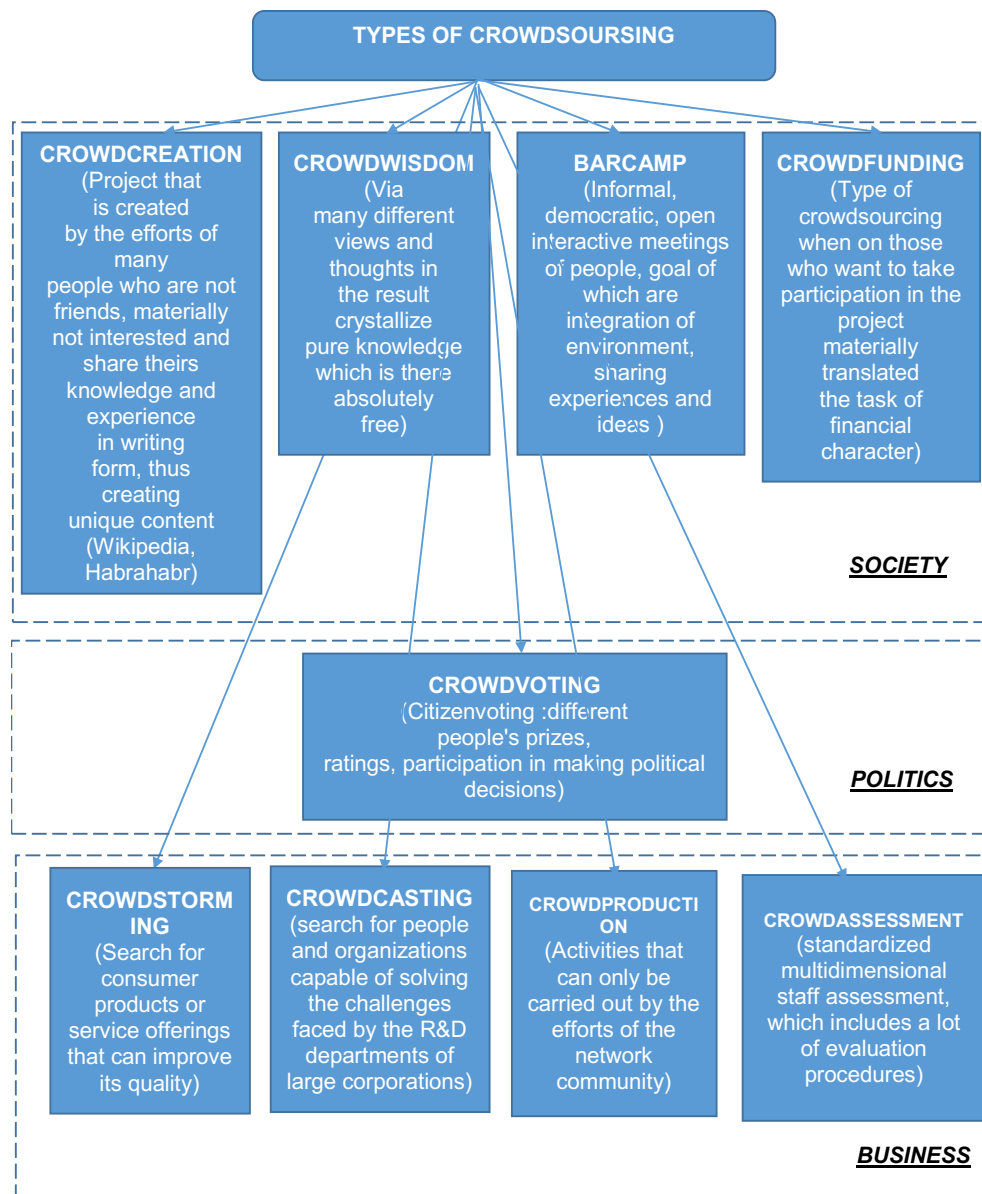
TYPES OF CROWDSOURSING

CROWDCREATION
(Project that is created by the efforts of many people who are not friends, materially not interested and share theirs knowledge and experience in writing form, thus creating unique content (Wikipedia, Habrahabr)

CROWDWISDOM
(Via many different views and thoughts in the result crystallize pure knowledge which is there absolutely free)

BARCAMP
(Informal, democratic, open interactive meetings of people, goal of which are integration of environment, sharing experiences and ideas )

CROWDFUNDING
(Type of crowdsourcing when on those who want to take participation in the project materially translated the task of financial character)

SOCIETY

CROWDVOTING
(Citizenvoting :different people's prizes, ratings, participation in making political decisions)

POLITICS

CROWDSTORMING
(Search for consumer products or service offerings that can improve its quality)

CROWDCASTING
(search for people and organizations capable of solving the challenges faced by the R&D departments of large corporations)

CROWDPRODUCTION
(Activities that can only be carried out by the efforts of the network community)

CROWDASSESSMENT
(standardized multidimensional staff assessment, which includes a lot of evaluation procedures)

BUSINESS